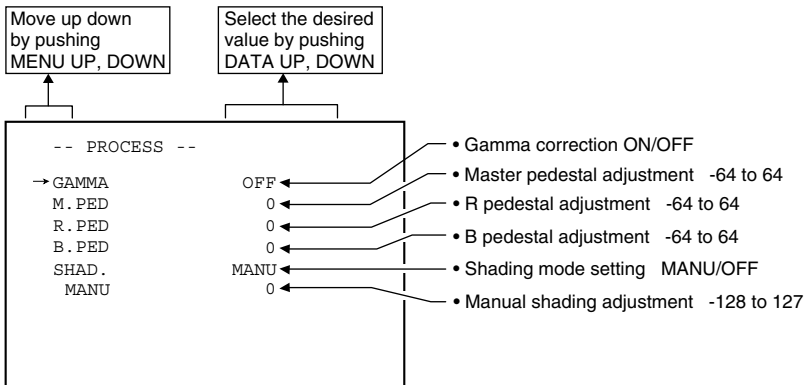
Move up down by pushing MENU UP, DOWN

Select the desired value by pushing DATA UP, DOWN

-- PROCESS --

→GAMMA OFF
M.PED 0
R.PED 0
B.PED 0
SHAD. MANU
MANU 0

• Gamma correction ON/OFF
• Master pedestal adjustment -64 to 64
• R pedestal adjustment -64 to 64
• B pedestal adjustment -64 to 64
• Shading mode setting MANU/OFF
• Manual shading adjustment -128 to 127